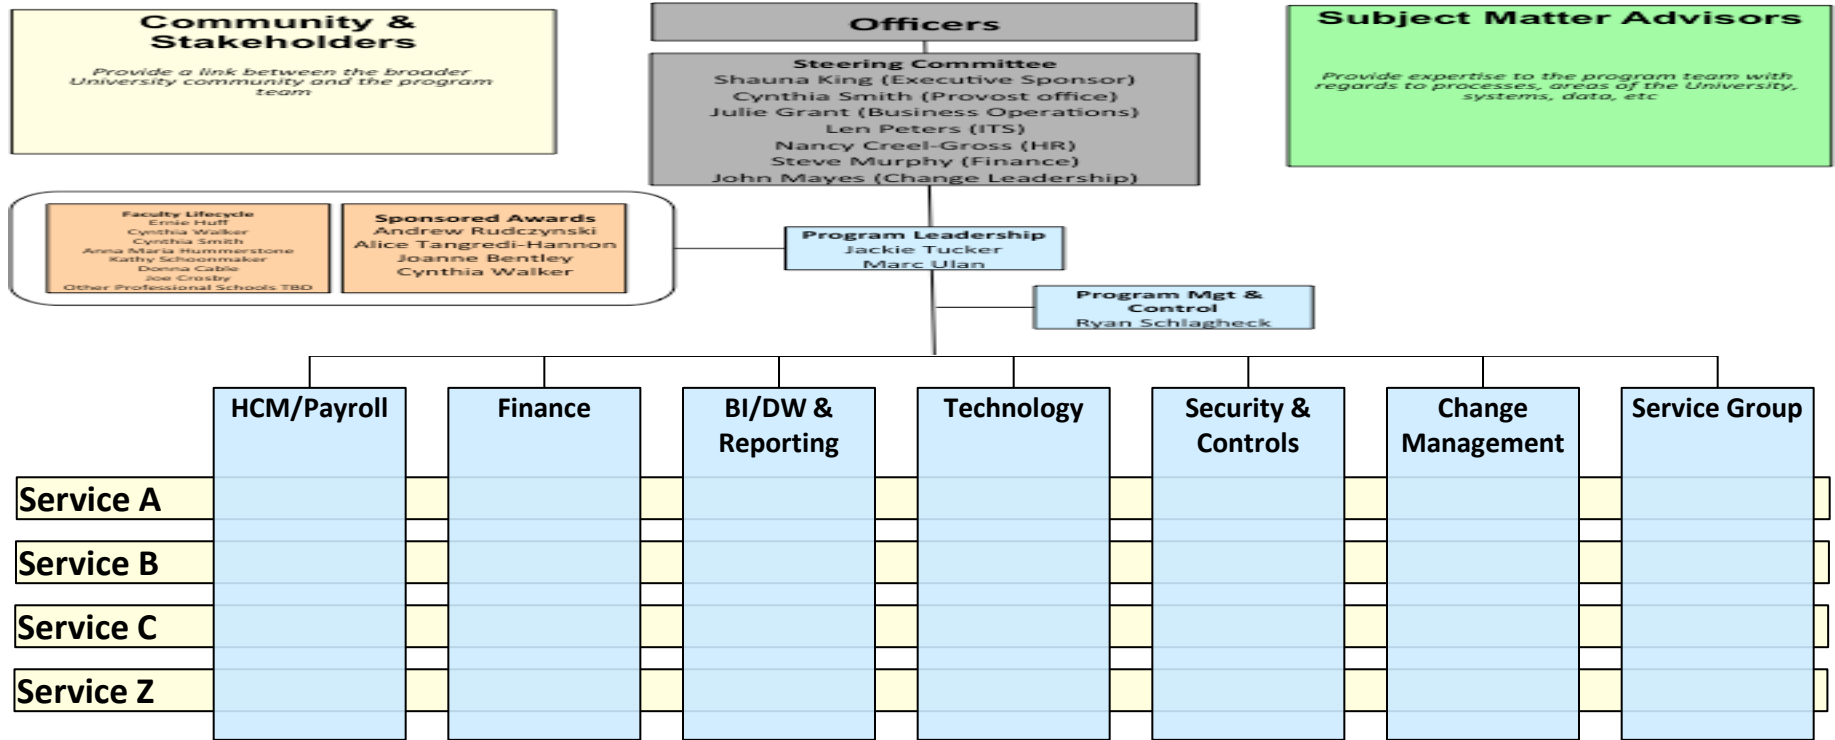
Community & Stakeholders

Provide a link between the broader University community and the program team

Officers

Steering Committee
Shauna King (Executive Sponsor)
Cynthia Smith (Provost office)
Julie Grant (Business Operations)
Len Peters (ITS)
Nancy Creel-Gross (HR)
Steve Murphy (Finance)
John Mayes (Change Leadership)

Subject Matter Advisors

Provide expertise to the program team with regards to processes, areas of the University, systems, data, etc

Faculty Lifecycle
Ernie Huff
Cynthia Walker
Cynthia Smith
Anna Maria Hummerstone
Kathy Schoonmaker
Donna Cable
Joe Crosby
Other Professional Schools TBD

Sponsored Awards
Andrew Rudczynski
Alice Tangredi-Hannon
Joanne Bentley
Cynthia Walker

Program Leadership
Jackie Tucker
Marc Ulan

Program Mgt & Control
Ryan Schlagheck

HCM/Payroll

Finance

BI/DW & Reporting

Technology

Security & Controls

Change Management

Service Group

Service A

Service B

Service C

Service Z